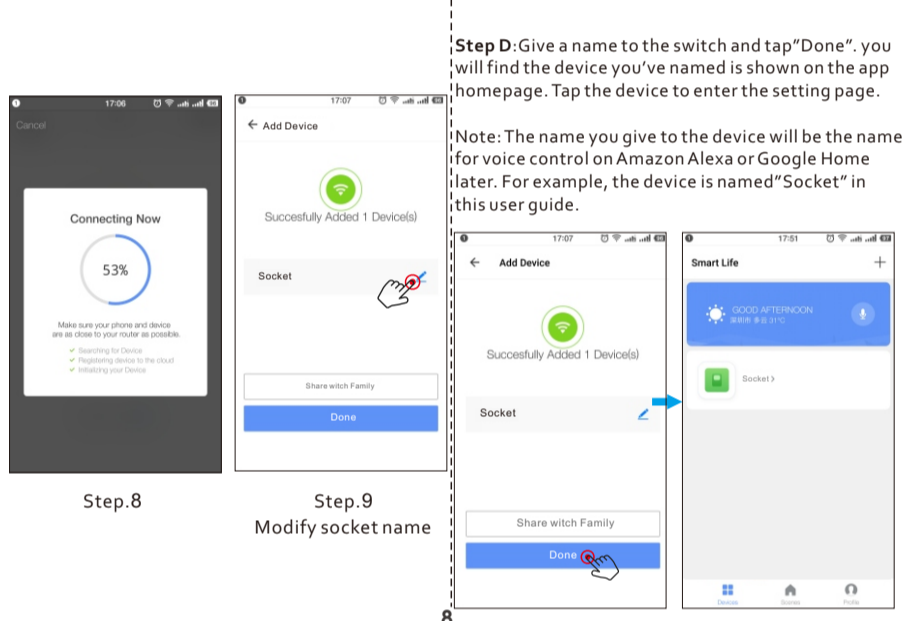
17:06

Cancel

Connecting Now

53%

Make sure your phone and device are as close to your router as possible.

Searching for Device
Registering device to the cloud
Initializing your Device

Step.8

17:07

Add Device

Succesfully Added 1 Device(s)

Socket

Share witch Family

Done

Step.9
Modify socket name

Step D:Give a name to the switch and tap"Done". you will find the device you've named is shown on the app homepage. Tap the device to enter the setting page.

Note: The name you give to the device will be the name for voice control on Amazon Alexa or Google Home later. For example, the device is named"Socket" in this user guide.

17:07

Add Device

Succesfully Added 1 Device(s)

Socket

Share witch Family

Done

17:51

Smart Life

GOOD AFTERNOON
深圳市 多云 31°C

Socket >

Devices Scenes Profile

8